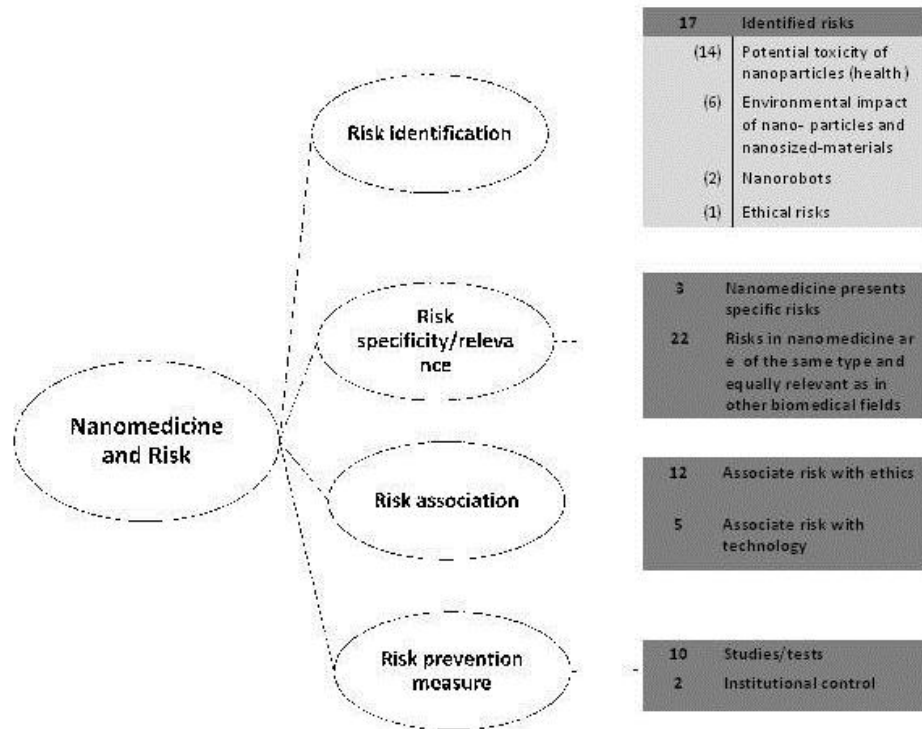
Nanomedicine and Risk

Risk identification

| 17 | Identified risks |
|---|---|
| (14) | Potential toxicity of nanoparticles (health) |
| (6) | Environmental impact of nano- particles and nanosized-materials |
| (2) | Nanorobots |
| (1) | Ethical risks |

Risk specificity/relevance

| 3 | Nanomedicine presents specific risks |
|---|---|
| 22 | Risks in nanomedicine are of the same type and equally relevant as in other biomedical fields |

Risk association

| 12 | Associate risk with ethics |
|---|---|
| 5 | Associate risk with technology |

Risk prevention measure

| 10 | Studies/tests |
|---|---|
| 2 | Institutional control |